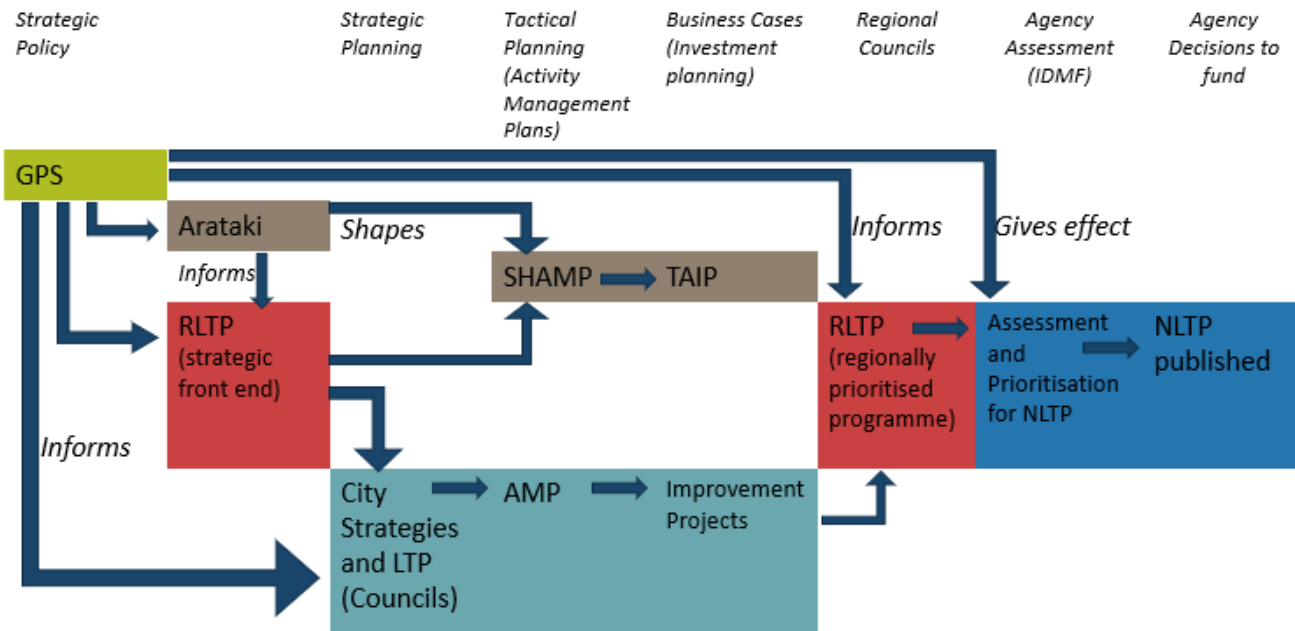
Strategic Policy

Strategic Planning

Tactical Planning (Activity Management Plans)

Business Cases (Investment planning)

Regional Councils

Agency Assessment (IDMF)

Agency Decisions to fund

GPS

Arataki

Shapes

Informs

Gives effect

Informs

SHAMP

TAIP

RLTP (strategic front end)

RLTP (regionally prioritised programme)

Assessment and Prioritisation for NLTP

NLTP published

Informs

City Strategies and LTP (Councils)

AMP

Improvement Projects